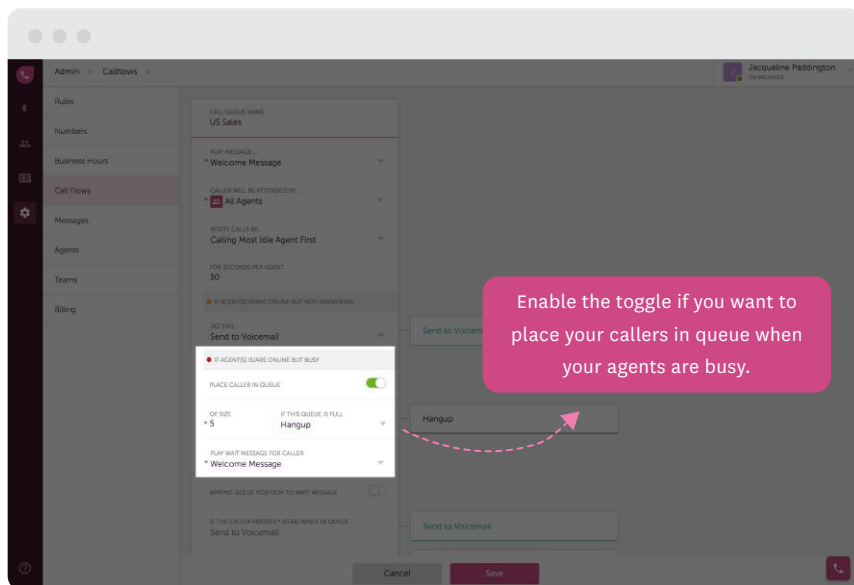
Admin > Callflows >

Jacqueline Paddington
ON BROWSER

Rules
Numbers
Business Hours
Call Flows
Messages
Agents
Teams
Billing

CALL QUEUE NAME
US Sales

PLAY MESSAGE...
* Welcome Message

CALLER WILL BE ATTENDED BY...
* All Agents

ROUTE CALLS BY...
Calling Most Idle Agent First

FOR SECONDS PER AGENT
30

IF AGENT(S) IS/ARE ONLINE BUT NOT ANSWERING

DO THIS...
Send to Voicemail

Send to Voicem

IF AGENT(S) IS/ARE ONLINE BUT BUSY

PLACE CALLER IN QUEUE

OF SIZE
* 5

IF THIS QUEUE IS FULL
Hangup

Hangup

PLAY WAIT MESSAGE FOR CALLER
* Welcome Message

APPEND QUEUE POSITION TO WAIT MESSAGE

IF THE CALLER PRESSES * (STAR) WHILE IN QUEUE
Send to Voicemail

Send to Voicemail

Enable the toggle if you want to place your callers in queue when your agents are busy.

Cancel
Save